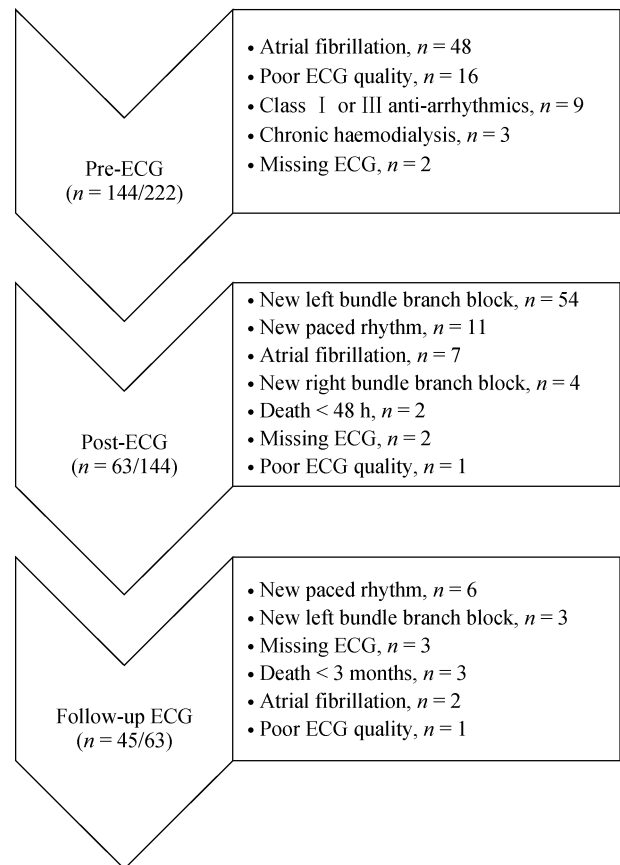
Pre-ECG
($n$ = 144/222)

• Atrial fibrillation, $n = 48$
• Poor ECG quality, $n = 16$
• Class Ⅰ or Ⅲ anti-arrhythmics, $n = 9$
• Chronic haemodialysis, $n = 3$
• Missing ECG, $n = 2$

Post-ECG
($n$ = 63/144)

• New left bundle branch block, $n = 54$
• New paced rhythm, $n = 11$
• Atrial fibrillation, $n = 7$
• New right bundle branch block, $n = 4$
• Death < 48 h, $n = 2$
• Missing ECG, $n = 2$
• Poor ECG quality, $n = 1$

Follow-up ECG
($n$ = 45/63)

• New paced rhythm, $n = 6$
• New left bundle branch block, $n = 3$
• Missing ECG, $n = 3$
• Death < 3 months, $n = 3$
• Atrial fibrillation, $n = 2$
• Poor ECG quality, $n = 1$